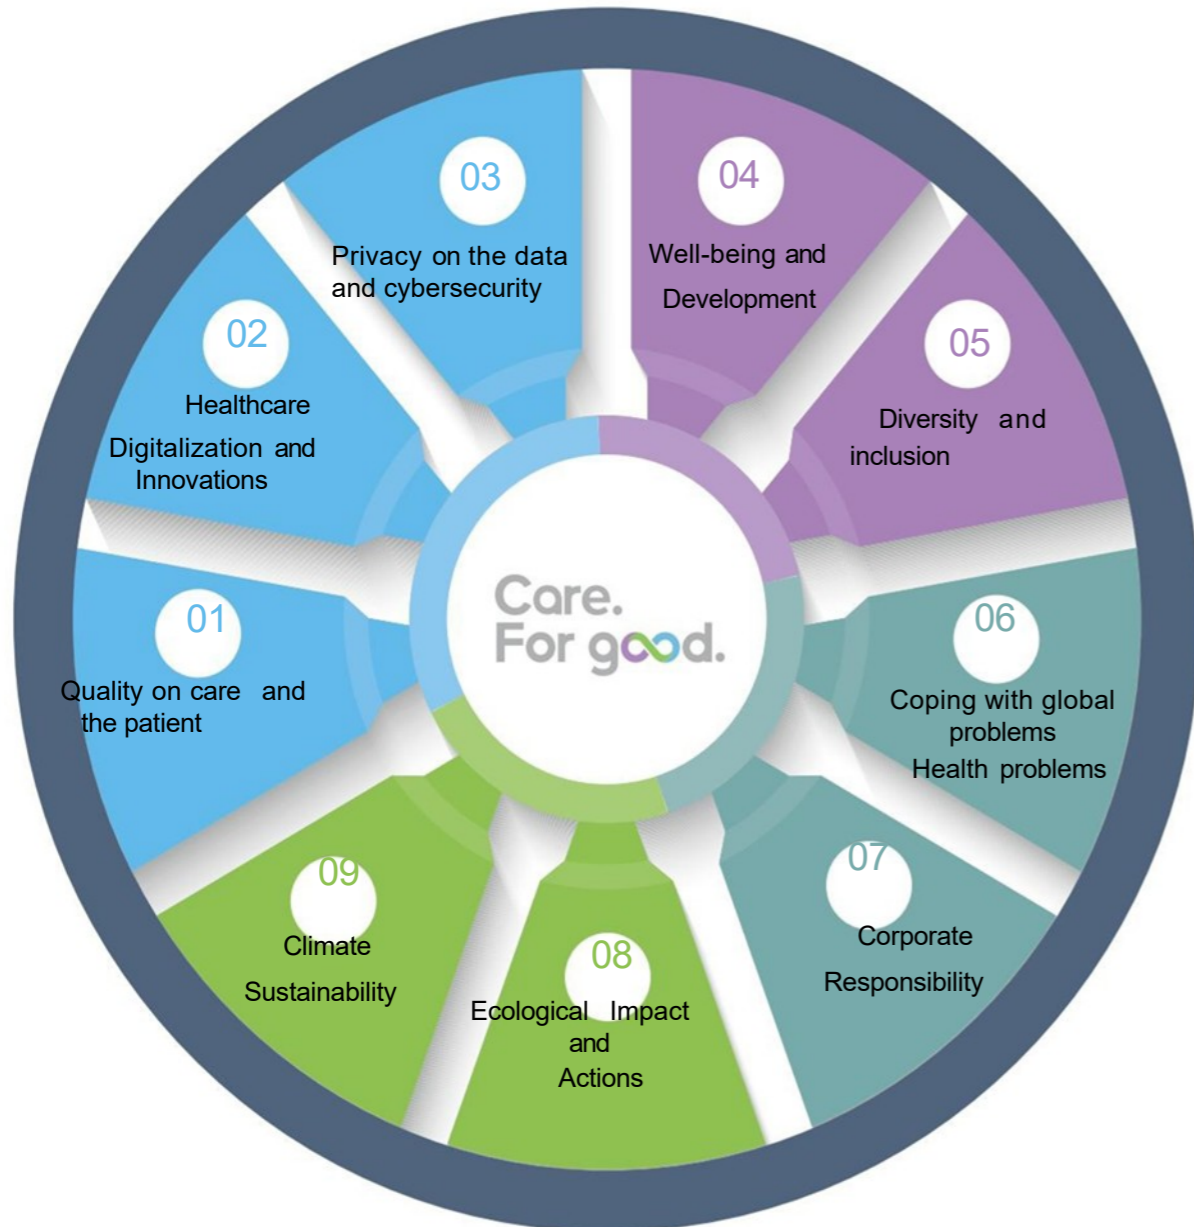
Care.
For good.

01
Quality on care and the patient

02
Healthcare Digitalization and Innovations

03
Privacy on the data and cybersecurity

04
Well-being and Development

05
Diversity and inclusion

06
Coping with global problems Health problems

07
Corporate Responsibility

08
Ecological Impact and Actions

09
Climate Sustainability